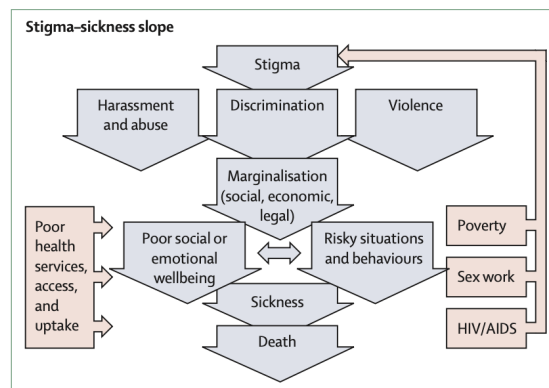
Stigma–sickness slope

Stigma

Harassment and abuse

Discrimination

Violence

Marginalisation (social, economic, legal)

Poor health services, access, and uptake

Poor social or emotional wellbeing

Risky situations and behaviours

Poverty

Sex work

HIV/AIDS

Sickness

Death